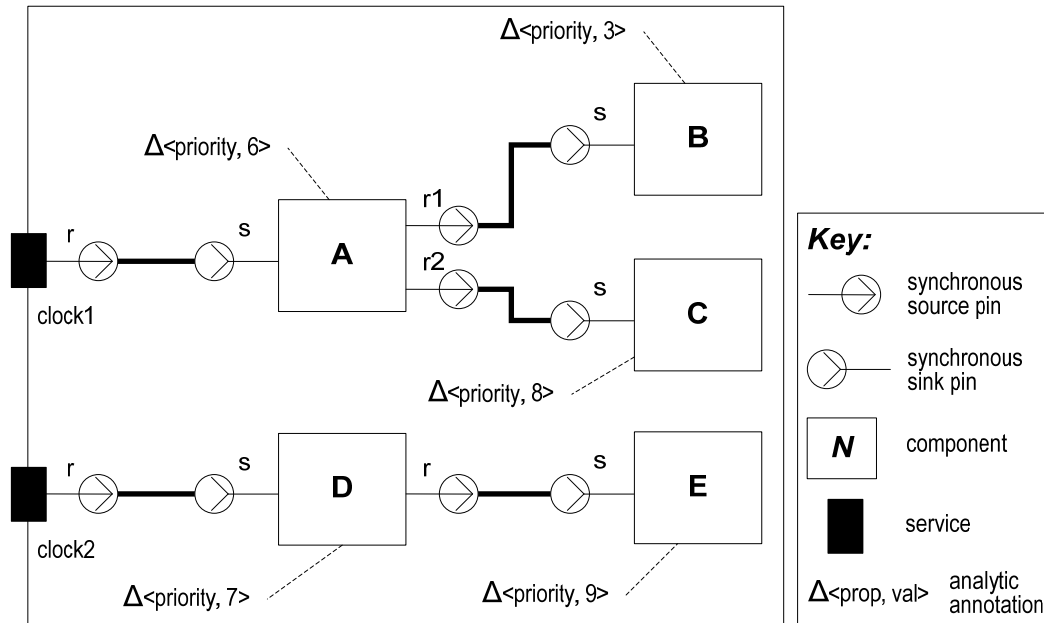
$\Delta$<priority, 3>

$\Delta$<priority, 6>

s

B

r1

r

s

A

r2

s

C

clock1

$\Delta$<priority, 8>

r

s

D

r

s

E

clock2

$\Delta$<priority, 7>

$\Delta$<priority, 9>

Key:

synchronous source pin

synchronous sink pin

N

component

service

$\Delta$<prop, val>

analytic annotation